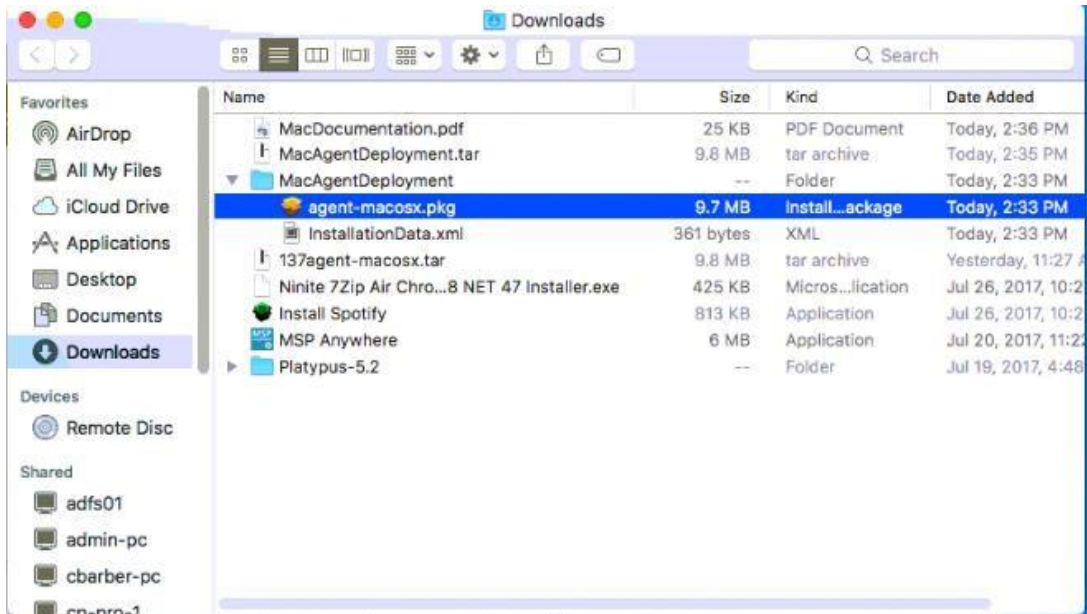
Downloads

Search

Favorites
AirDrop
All My Files
iCloud Drive
Applications
Desktop
Documents
Downloads

Devices
Remote Disc

Shared
adfs01
admin-pc
cbarber-pc
cp-pro-1

| Name | Size | Kind | Date Added |
|---|---|---|---|
| MacDocumentation.pdf | 25 KB | PDF Document | Today, 2:36 PM |
| MacAgentDeployment.tar | 9.8 MB | tar archive | Today, 2:35 PM |
| MacAgentDeployment | -- | Folder | Today, 2:33 PM |
| agent-macosx.pkg | 9.7 MB | Install...ackage | Today, 2:33 PM |
| InstallationData.xml | 361 bytes | XML | Today, 2:33 PM |
| 137agent-macosx.tar | 9.8 MB | tar archive | Yesterday, 11:27 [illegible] |
| Ninite 7Zip Air Chro...8 NET 47 Installer.exe | 425 KB | Micros...lication | Jul 26, 2017, 10:2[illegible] |
| Install Spotify | 813 KB | Application | Jul 26, 2017, 10:2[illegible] |
| MSP Anywhere | 6 MB | Application | Jul 20, 2017, 11:2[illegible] |
| Platypus-5.2 | -- | Folder | Jul 19, 2017, 4:48 |